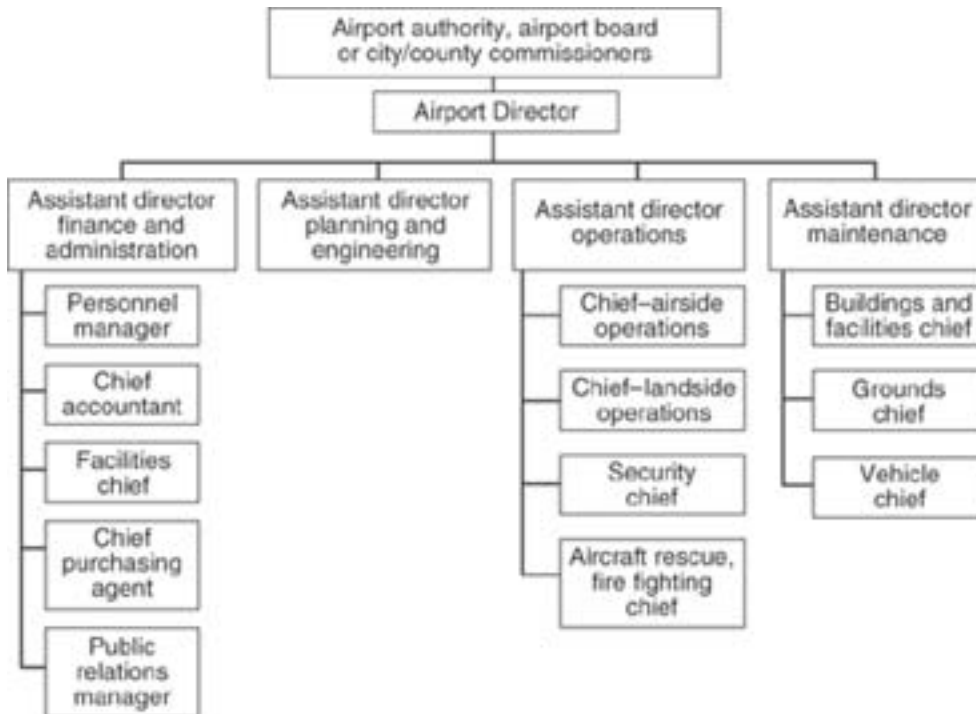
Airport authority, airport board or city/county commissioners

Airport Director

Assistant director finance and administration

Personnel manager

Chief accountant

Facilities chief

Chief purchasing agent

Public relations manager

Assistant director planning and engineering

Assistant director operations

Chief–airside operations

Chief–landside operations

Security chief

Aircraft rescue, fire fighting chief

Assistant director maintenance

Buildings and facilities chief

Grounds chief

Vehicle chief